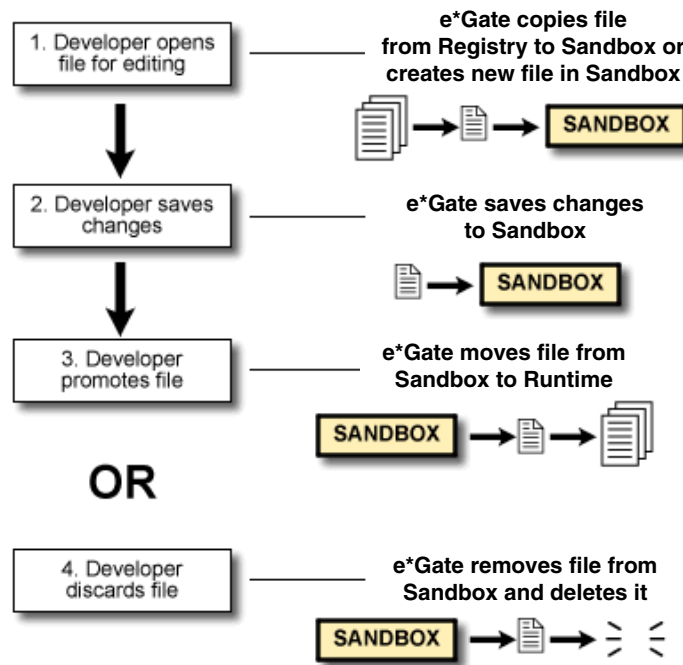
1. Developer opens file for editing

e*Gate copies file from Registry to Sandbox or creates new file in Sandbox

SANDBOX

2. Developer saves changes

e*Gate saves changes to Sandbox

SANDBOX

3. Developer promotes file

e*Gate moves file from Sandbox to Runtime

SANDBOX

OR

4. Developer discards file

e*Gate removes file from Sandbox and deletes it

SANDBOX